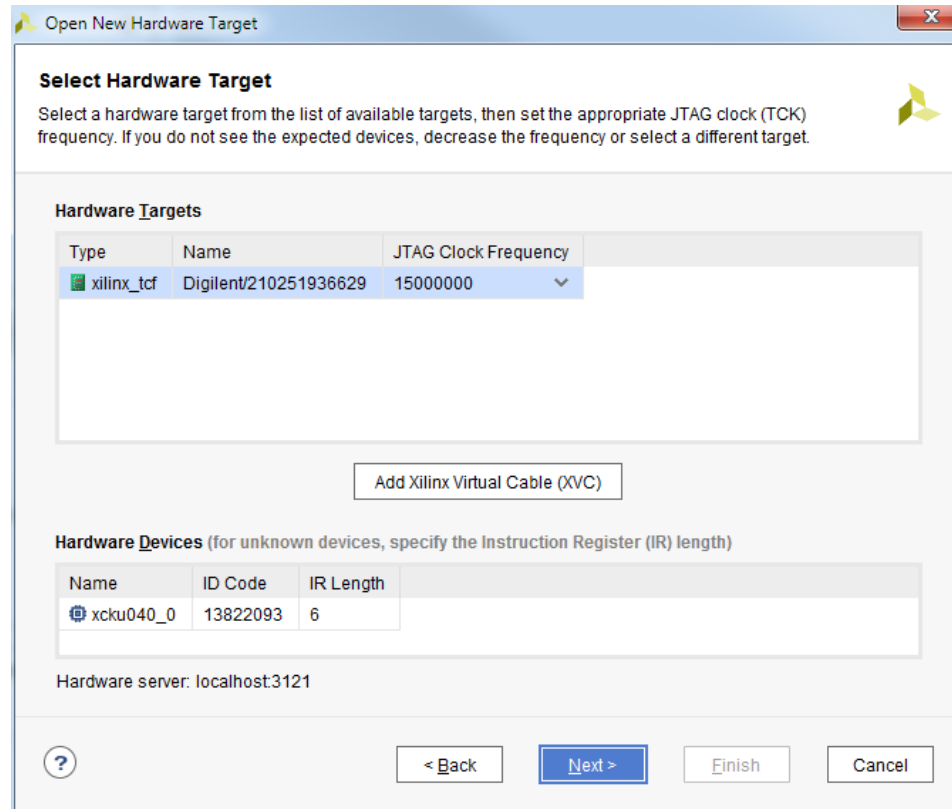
Open New Hardware Target

Select Hardware Target

Select a hardware target from the list of available targets, then set the appropriate JTAG clock (TCK) frequency. If you do not see the expected devices, decrease the frequency or select a different target.

Hardware Targets

| Type | Name | JTAG Clock Frequency |
|---|---|---|
| xilinx_tcf | Digilent/210251936629 | 15000000 |

Add Xilinx Virtual Cable (XVC)

Hardware Devices (for unknown devices, specify the Instruction Register (IR) length)

| Name | ID Code | IR Length |
|---|---|---|
| xcku040_0 | 13822093 | 6 |

Hardware server: localhost:3121

?

< Back

Next >

Finish

Cancel